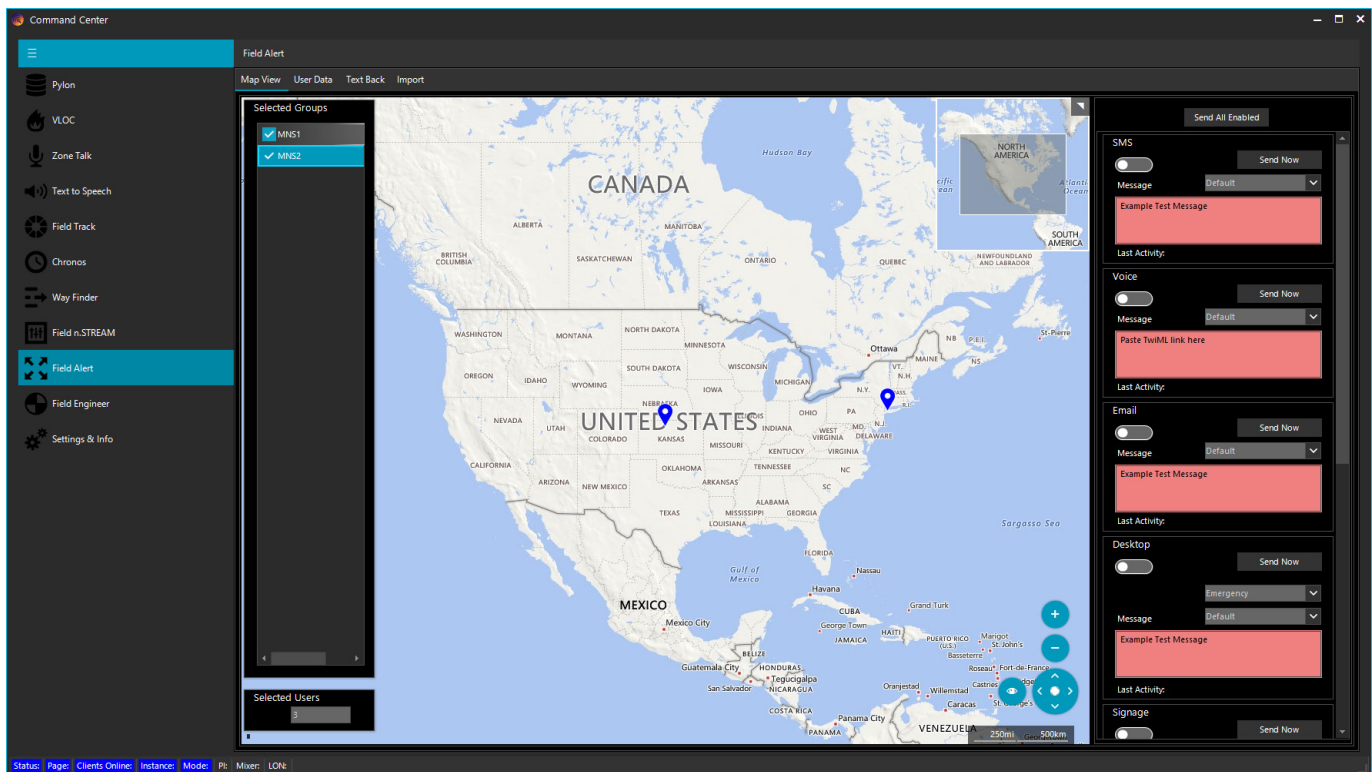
Command Center

Pylon
VLOC
Zone Talk
Text to Speech
Field Track
Chronos
Way Finder
Field n.STREAM
Field Alert
Field Engineer
Settings & Info

Field Alert

Map View
User Data
Text Back
Import

Selected Groups
MNS1
MNS2

Selected Users
3

Hudson Bay
CANADA
ALBERTA
MANITOBA
BRITISH COLUMBIA
SASKATCHEWAN
ONTARIO
QUEBEC
NEWFOUNDLAND AND LABRADOR
NORTH AMERICA
SOUTH AMERICA
WASHINGTON
MONTANA
NORTH DAKOTA
MINNESOTA
Ottawa
MAINE
NB
St-Pierre
OREGON
IDAHO
WYOMING
SOUTH DAKOTA
WISCONSIN
MICHIGAN
N.Y.
NEBRASKA
IOWA
NEVADA
UTAH
UNITED STATES
COLORADO
KANSAS
MISSOURI
INDIANA
OHIO
PA
N.J.
WEST VIRGINIA
DELAWARE
VIRGINIA
KENTUCKY
CALIFORNIA
OKLAHOMA
TENNESSEE
NC
ARIZONA
NEW MEXICO
ARKANSAS
SC
ALABAMA
MISSISSIPPI
GEORGIA
TEXAS
LOUISIANA
FLORIDA
Sargasso Sea
Gulf of Mexico
Nassau
Havana
MEXICO
CUBA
Grand Turk
Mexico City
George Town
JAMAICA
HAITI
PUERTO RICO (U.S.)
Marigot
St. John's
Basseterre
BELIZE
Guatemala City
HONDURAS
Tegucigalpa
Roseau
Fort-de-France
San Salvador
NICARAGUA
Oranjestad
Willemstad
Castries
Caracas
COSTA RICA
Panama City
PANAMA
VENEZUELA
250mi
500km

Send All Enabled
SMS
Send Now
Message
Default
Example Test Message
Last Activity:
Voice
Send Now
Message
Default
Paste TwiML link here
Last Activity:
Email
Send Now
Message
Default
Example Test Message
Last Activity:
Desktop
Send Now
Emergency
Message
Default
Example Test Message
Last Activity:
Signage
Send Now

Status:
Page:
Clients Online:
Instance:
Mode:
PI:
Mixer:
LON: